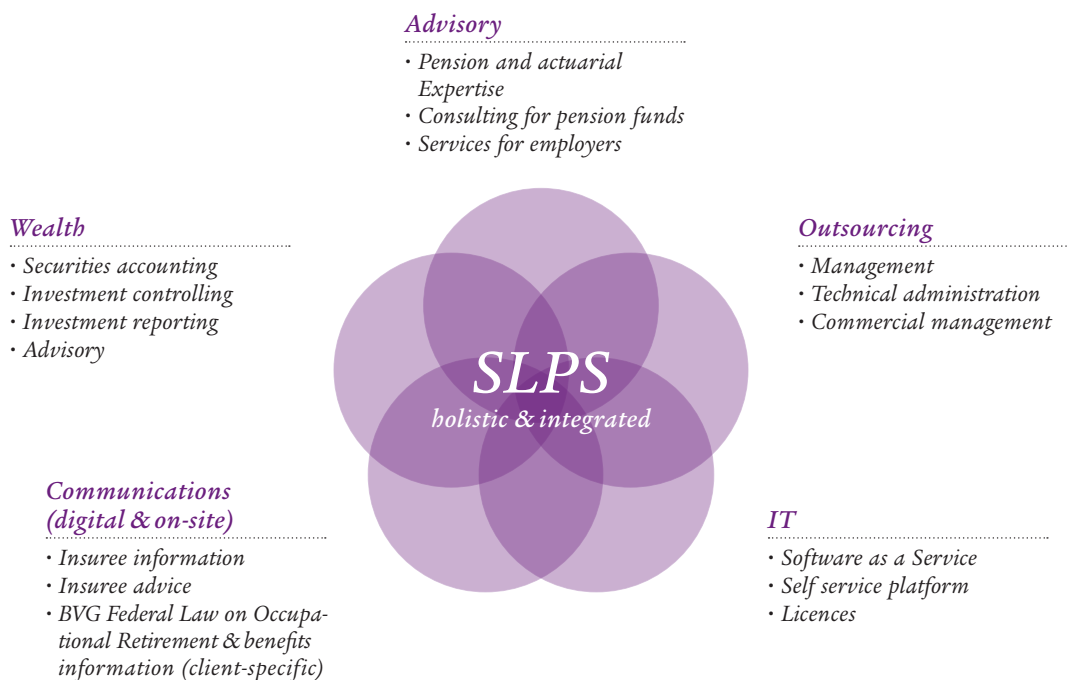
Advisory
· Pension and actuarial Expertise
· Consulting for pension funds
· Services for employers

Wealth
· Securities accounting
· Investment controlling
· Investment reporting
· Advisory

Outsourcing
· Management
· Technical administration
· Commercial management

SLPS
holistic & integrated

Communications (digital & on-site)
· Insuree information
· Insuree advice
· BVG Federal Law on Occupational Retirement & benefits information (client-specific)

IT
· Software as a Service
· Self service platform
· Licences